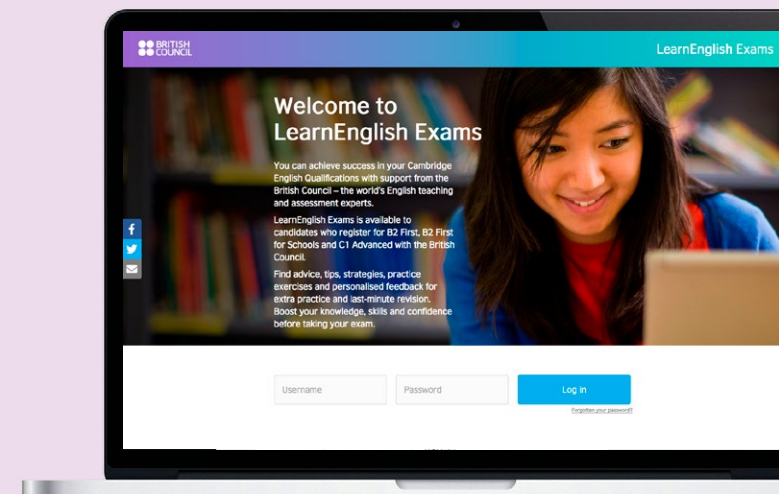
BRITISH COUNCIL

LearnEnglish Exams

Welcome to LearnEnglish Exams

You can achieve success in your Cambridge English Qualifications with support from the British Council – the world's English teaching and assessment experts.

LearnEnglish Exams is available to candidates who register for B2 First, B2 First for Schools and C1 Advanced with the British Council.

Find advice, tips, strategies, practice exercises and personalised feedback for extra practice and last-minute revision. Boost your knowledge, skills and confidence before taking your exam.

Username

Password

Log in

Forgotten your password?